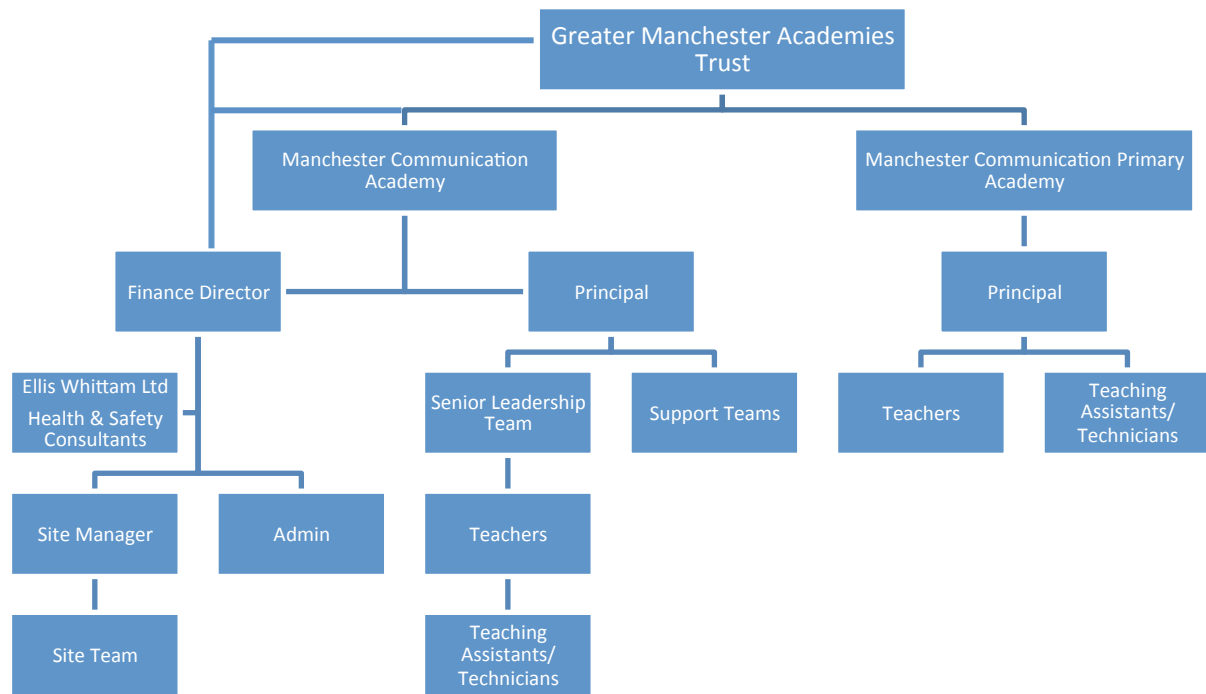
Greater Manchester Academies Trust

Manchester Communication Academy

Manchester Communication Primary Academy

Finance Director

Principal

Principal

Ellis Whittam Ltd
Health & Safety Consultants

Senior Leadership Team

Support Teams

Teachers

Teaching Assistants/ Technicians

Site Manager

Admin

Teachers

Site Team

Teaching Assistants/ Technicians